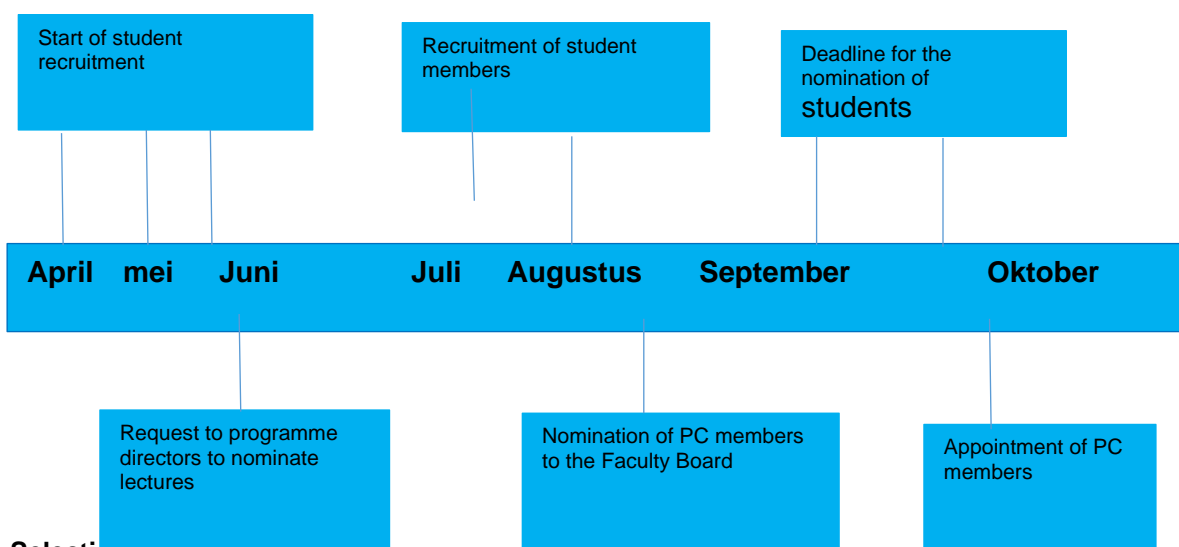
Start of student recruitment

Recruitment of student members

Deadline for the nomination of students

April mei Juni Juli Augustus September Oktober

Request to programme directors to nominate lectures

Nomination of PC members to the Faculty Board

Appointment of PC members

Selecti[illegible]